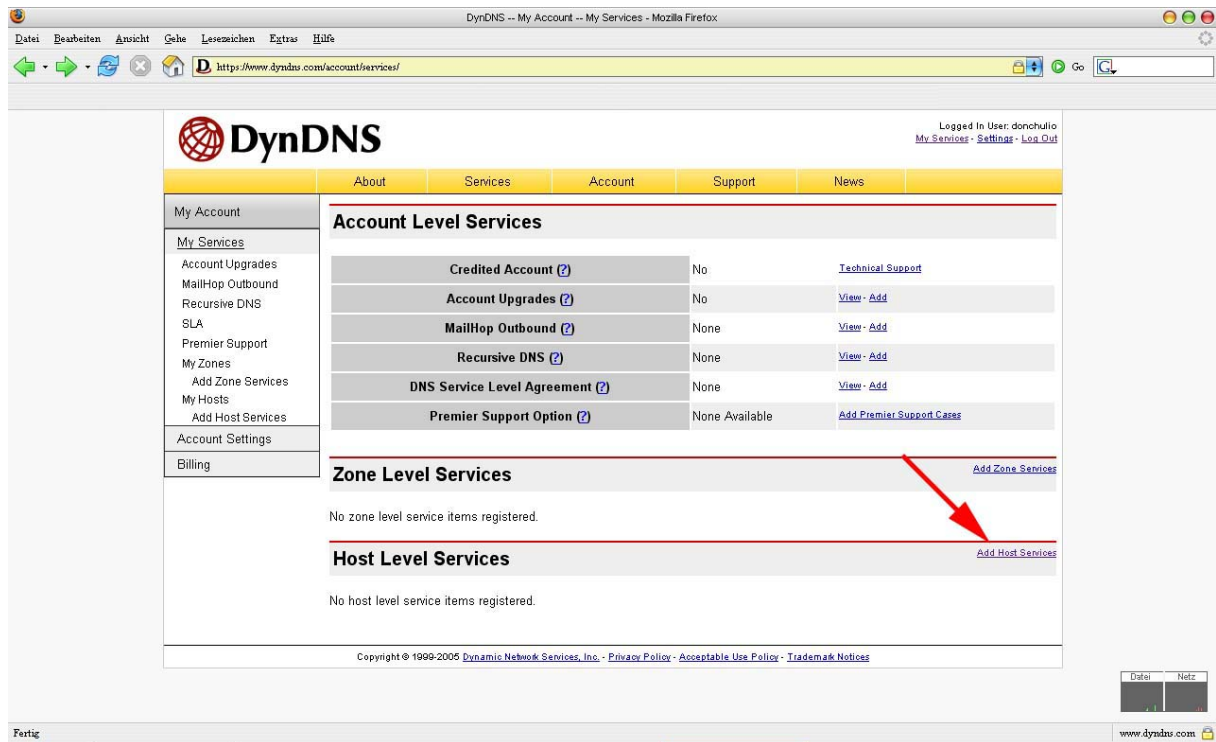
DynDNS -- My Account -- My Services - Mozilla Firefox

Datei Bearbeiten Ansicht Gehe Lesezeichen Extras Hilfe

https://www.dyndns.com/account/services/

Go

DynDNS

Logged In User: donchulio
My Services - Settings - Log Out

About | Services | Account | Support | News

My Account
My Services
Account Upgrades
MailHop Outbound
Recursive DNS
SLA
Premier Support
My Zones
Add Zone Services
My Hosts
Add Host Services
Account Settings
Billing

Account Level Services

| | | |
|---|---|---|
| Credited Account (?) | No | Technical Support |
| Account Upgrades (?) | No | View - Add |
| MailHop Outbound (?) | None | View - Add |
| Recursive DNS (?) | None | View - Add |
| DNS Service Level Agreement (?) | None | View - Add |
| Premier Support Option (?) | None Available | Add Premier Support Cases |

Zone Level Services
Add Zone Services

No zone level service items registered.

Host Level Services
Add Host Services

No host level service items registered.

Copyright © 1999-2005 Dynamic Network Services, Inc. - Privacy Policy - Acceptable Use Policy - Trademark Notices

Datei Netz

Fertig

www.dyndns.com